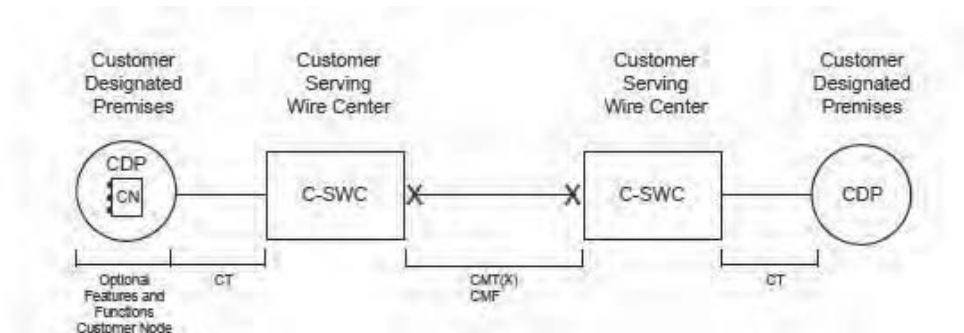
Customer Designated Premises

Customer Serving Wire Center

Customer Serving Wire Center

Customer Designated Premises

CDP

CN

C-SWC

C-SWC

CDP

Optional Features and Functions Customer Node

CT

CMT(X) CMF

CT